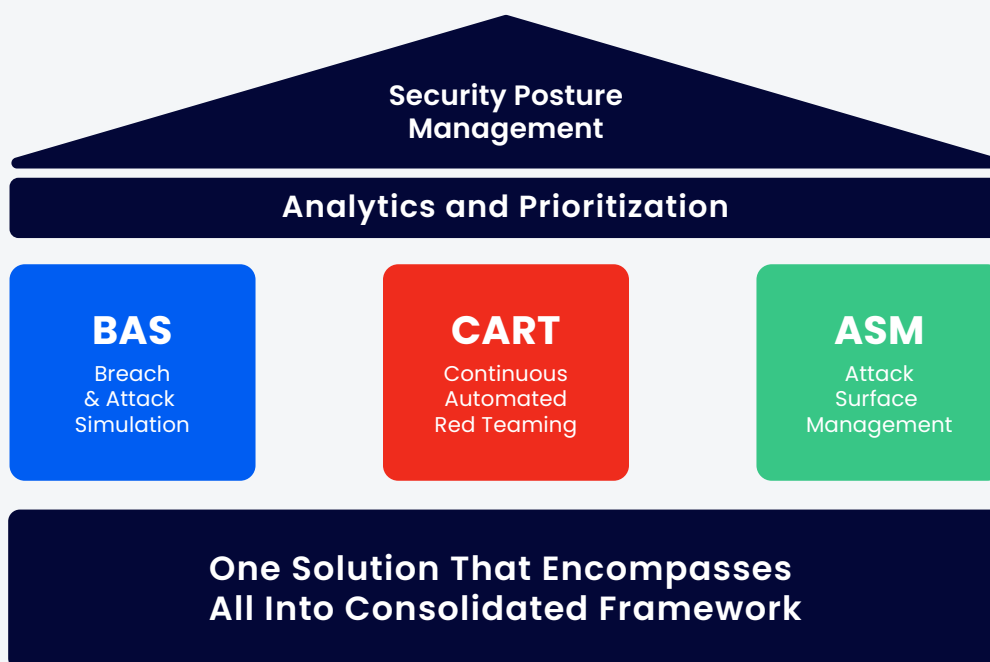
Security Posture Management

Analytics and Prioritization

BAS
Breach & Attack Simulation

CART
Continuous Automated Red Teaming

ASM
Attack Surface Management

One Solution That Encompasses All Into Consolidated Framework